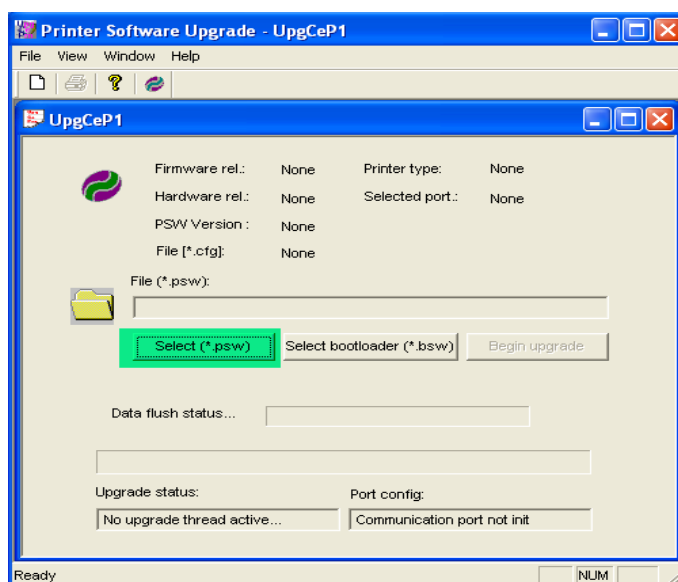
Printer Software Upgrade - UpgCeP1

File View Window Help

UpgCeP1

Firmware rel.: None
Hardware rel.: None
PSW Version : None
File [*.cfg]: None

Printer type: None
Selected port.: None

File (*.psw):

Select (*.psw)
Select bootloader (*.bsw)
Begin upgrade

Data flush status...

Upgrade status:
No upgrade thread active...

Port config:
Communication port not init

Ready
NUM